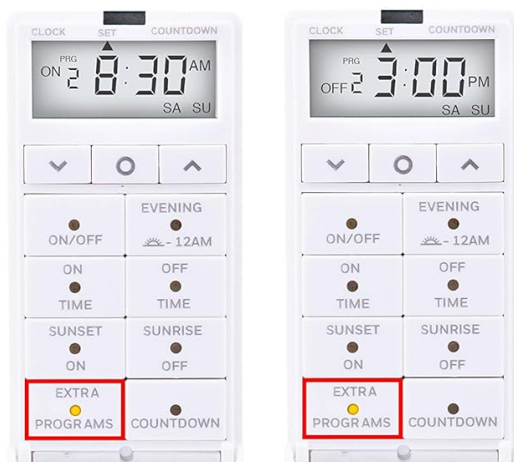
CLOCK SET COUNTDOWN
PRG
ON 2 8:30 AM
SA SU

ON/OFF
EVENING
- 12AM
ON
TIME
OFF
TIME
SUNSET
ON
SUNRISE
OFF
EXTRA
PROGRAMS
COUNTDOWN

CLOCK SET COUNTDOWN
PRG
OFF 2 3:00 PM
SA SU

ON/OFF
EVENING
- 12AM
ON
TIME
OFF
TIME
SUNSET
ON
SUNRISE
OFF
EXTRA
PROGRAMS
COUNTDOWN